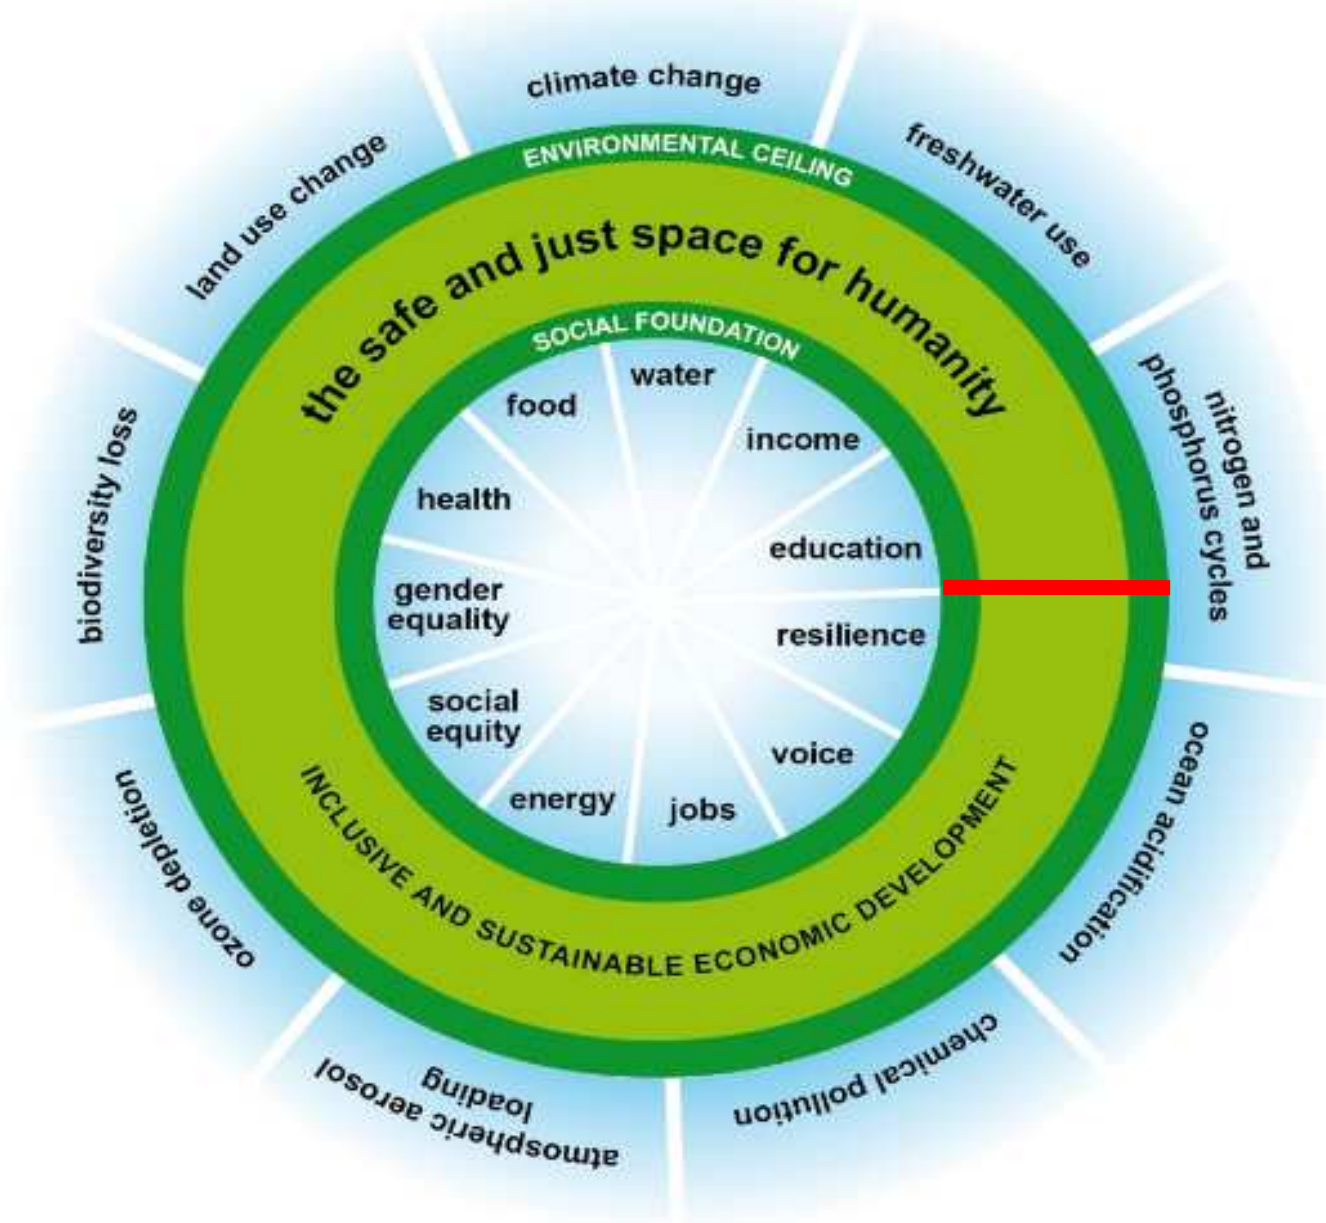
climate change

freshwater use

nitrogen and phosphorus cycles

ocean acidification

chemical pollution

atmospheric aerosol loading

ozone depletion

biodiversity loss

land use change

ENVIRONMENTAL CEILING

the safe and just space for humanity

SOCIAL FOUNDATION

water

income

education

resilience

voice

jobs

energy

social equity

gender equality

health

food

INCLUSIVE AND SUSTAINABLE ECONOMIC DEVELOPMENT